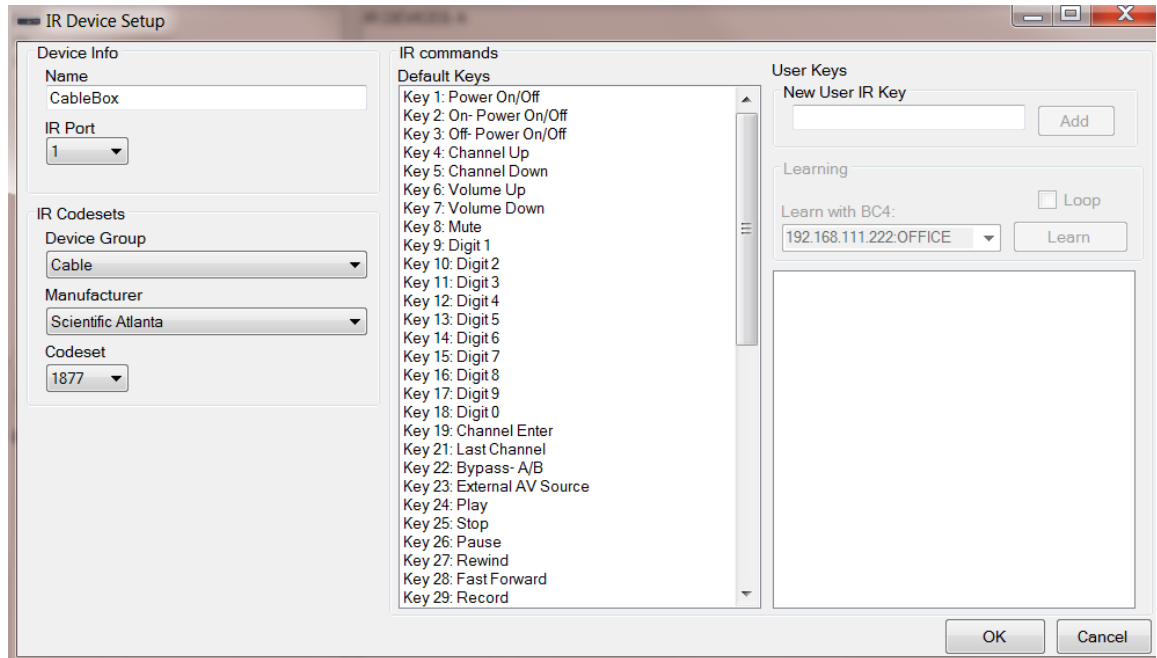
IR Device Setup

Device Info
Name
CableBox
IR Port
1

IR Codesets
Device Group
Cable
Manufacturer
Scientific Atlanta
Codeset
1877

IR commands
Default Keys
Key 1: Power On/Off
Key 2: On- Power On/Off
Key 3: Off- Power On/Off
Key 4: Channel Up
Key 5: Channel Down
Key 6: Volume Up
Key 7: Volume Down
Key 8: Mute
Key 9: Digit 1
Key 10: Digit 2
Key 11: Digit 3
Key 12: Digit 4
Key 13: Digit 5
Key 14: Digit 6
Key 15: Digit 7
Key 16: Digit 8
Key 17: Digit 9
Key 18: Digit 0
Key 19: Channel Enter
Key 21: Last Channel
Key 22: Bypass- A/B
Key 23: External AV Source
Key 24: Play
Key 25: Stop
Key 26: Pause
Key 27: Rewind
Key 28: Fast Forward
Key 29: Record

User Keys
New User IR Key
Add

Learning
Loop
Learn with BC4:
192.168.111.222:OFFICE
Learn

OK
Cancel